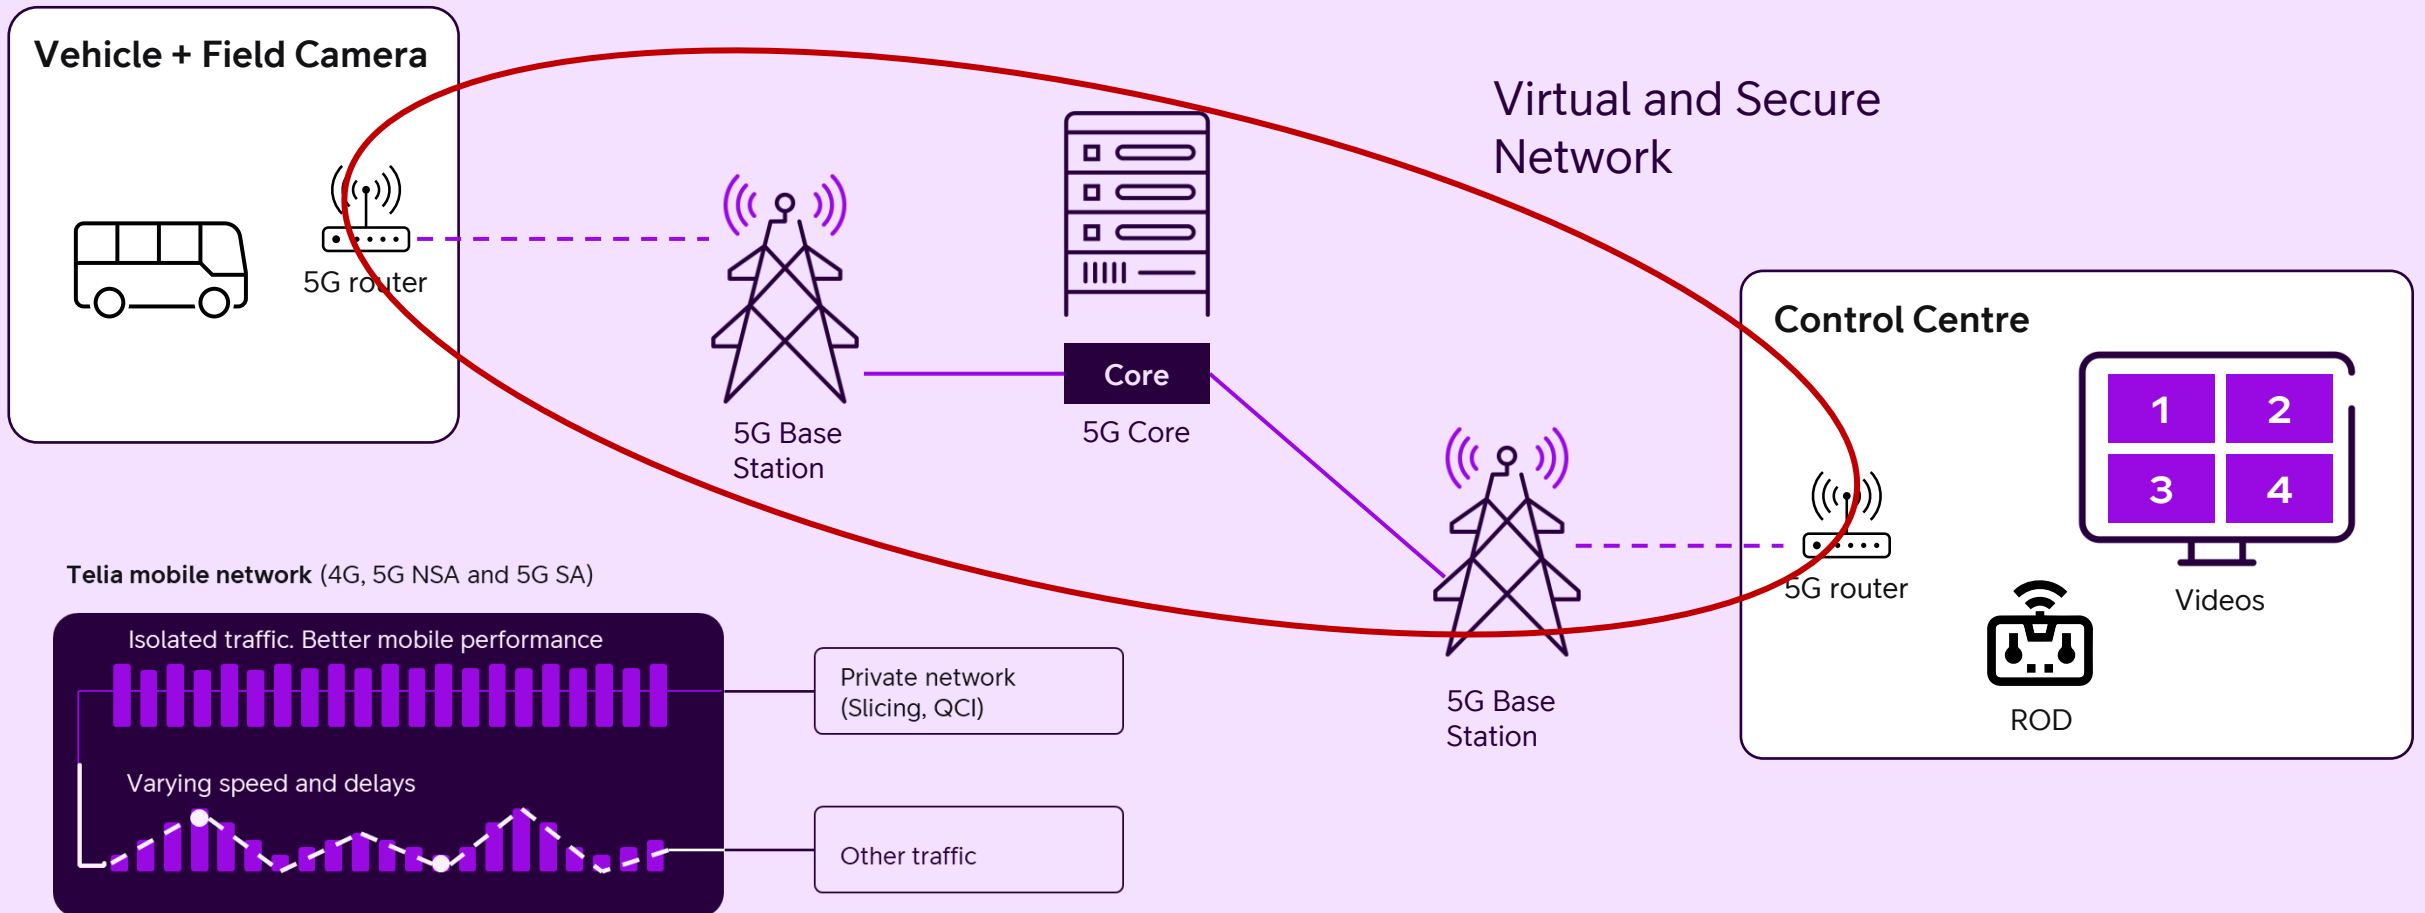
Vehicle + Field Camera

5G router

5G Base Station

Core

5G Core

Virtual and Secure Network

Control Centre

1
2
3
4

5G router

Videos

5G Base Station

ROD

Telia mobile network (4G, 5G NSA and 5G SA)

Isolated traffic. Better mobile performance

Varying speed and delays

Private network (Slicing, QCI)

Other traffic